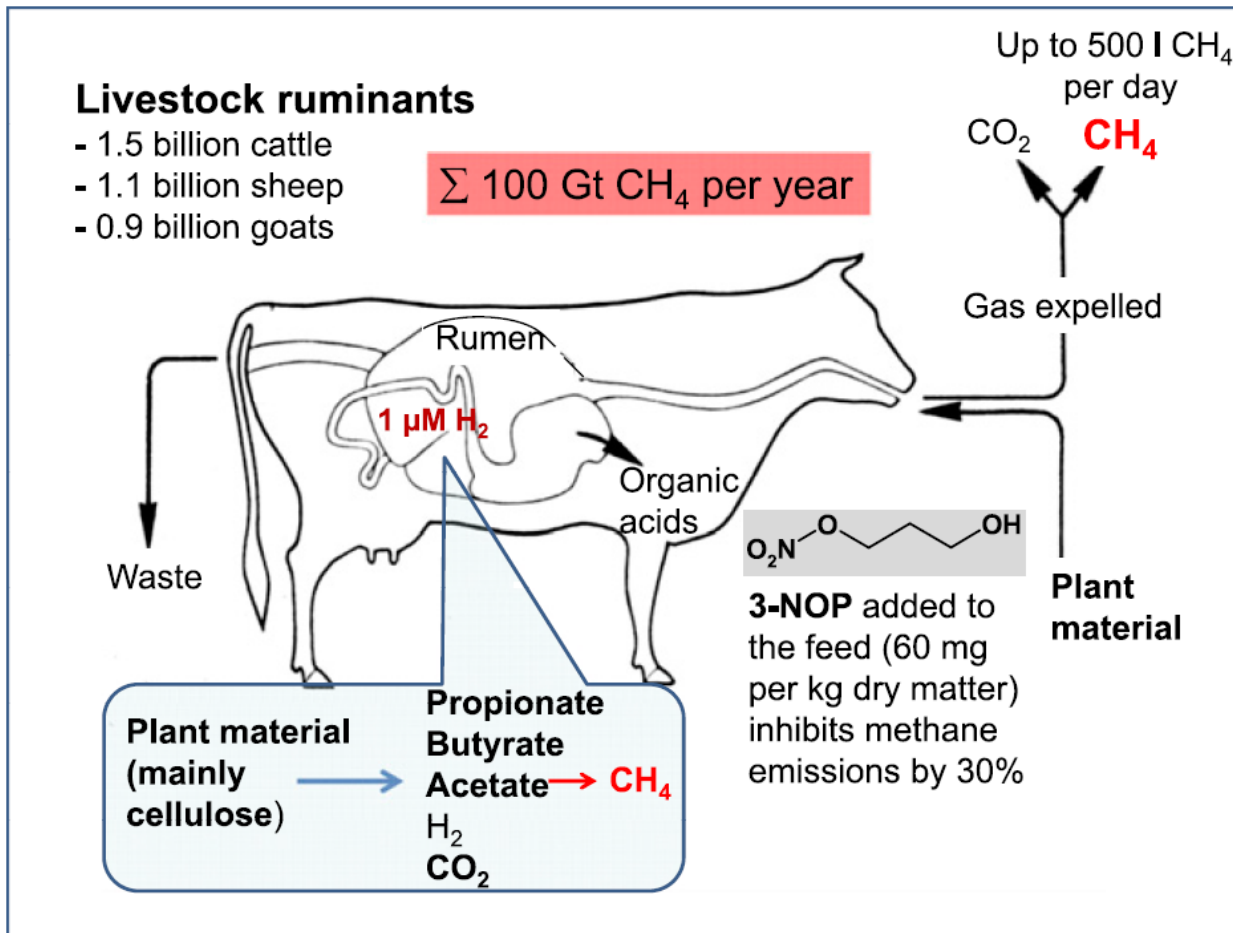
Livestock ruminants
- 1.5 billion cattle
- 1.1 billion sheep
- 0.9 billion goats

$\sum$ 100 Gt $CH_4$ per year

Up to 500 l $CH_4$ per day

$CO_2$ $CH_4$

Gas expelled

Rumen

1 µM $H_2$

Organic acids

Waste

$O_2N$ O OH

3-NOP added to the feed (60 mg per kg dry matter) inhibits methane emissions by 30%

Plant material

Plant material (mainly cellulose)

Propionate
Butyrate
Acetate → $CH_4$
$H_2$
$CO_2$